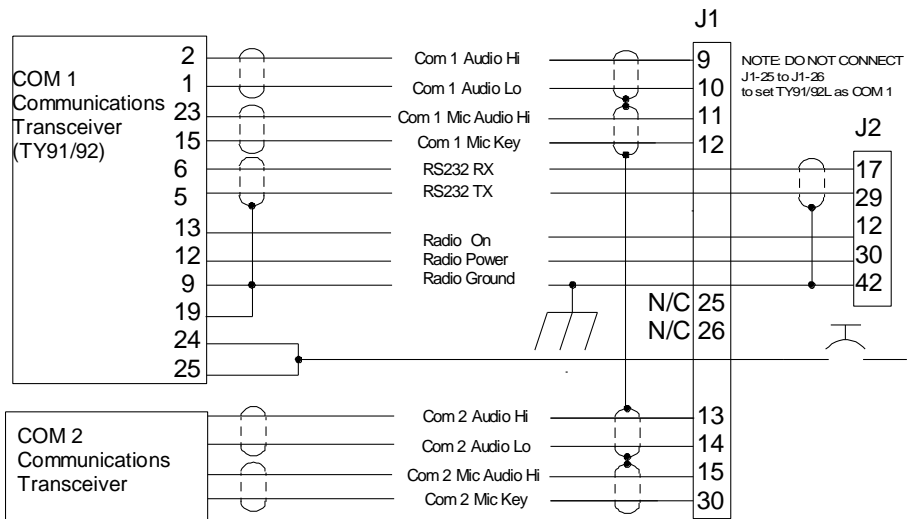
J1

COM 1
Communications
Transceiver
(TY91/92)

2
1
23
15
6
5
13
12
9
19
24
25

Com 1 Audio Hi
Com 1 Audio Lo
Com 1 Mic Audio Hi
Com 1 Mic Key
RS232 RX
RS232 TX
Radio On
Radio Power
Radio Ground

9
10
11
12
N/C 25
N/C 26

NOTE: DO NOT CONNECT J1-25 to J1-26 to set TY91/92L as COM 1

J2

17
29
12
30
42

COM 2
Communications
Transceiver

Com 2 Audio Hi
Com 2 Audio Lo
Com 2 Mic Audio Hi
Com 2 Mic Key

13
14
15
30